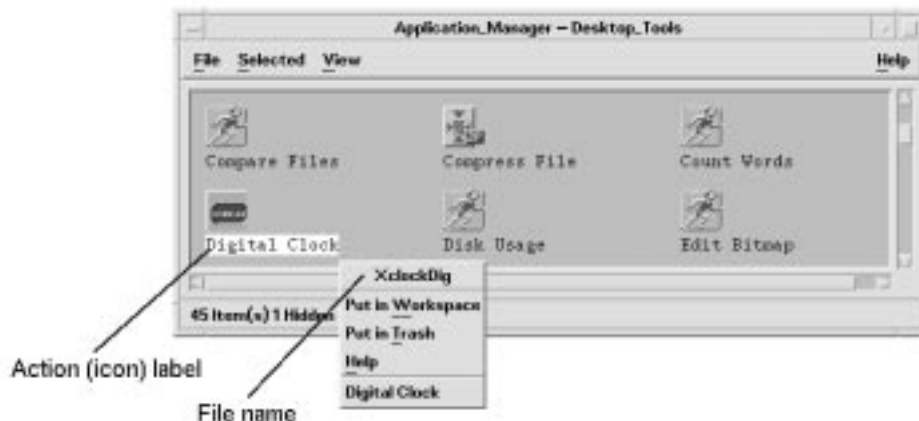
Application_Manager – Desktop_Tools

File Selected View Help

Compare Files
Compress File
Count Words
Digital Clock
Disk Usage
Edit Bitmap

45 Item(s) 1 Hidden

XclockDig
Put in Workspace
Put in Trash
Help
Digital Clock

Action (icon) label

File name